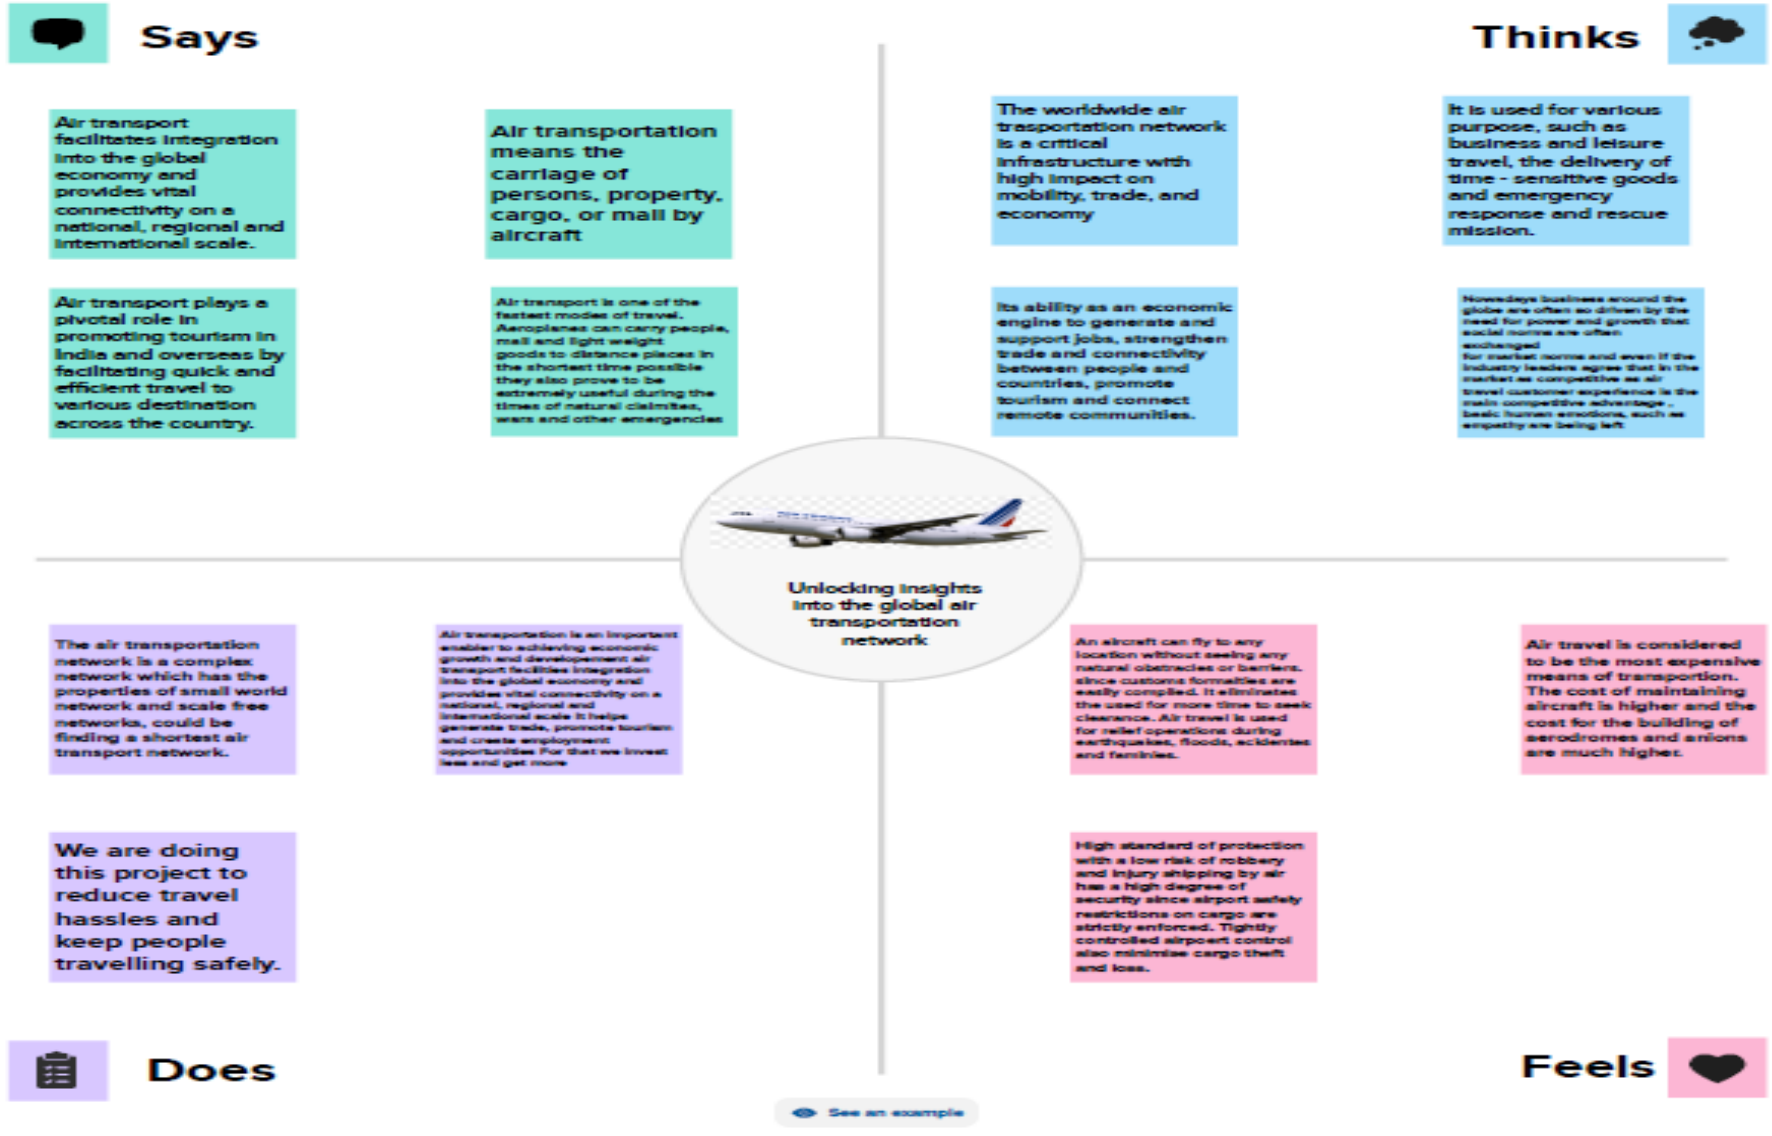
Says

Thinks

Air transport facilitates integration into the global economy and provides vital connectivity on a national, regional and international scale.

Air transportation means the carriage of persons, property, cargo, or mail by aircraft

The worldwide air transportation network is a critical infrastructure with high impact on mobility, trade, and economy

It is used for various purpose, such as business and leisure travel, the delivery of time - sensitive goods and emergency response and rescue mission.

Air transport plays a pivotal role in promoting tourism in India and overseas by facilitating quick and efficient travel to various destination across the country.

Air transport is one of the fastest modes of travel. Aeroplanes can carry people, mail and light weight goods to distance places in the shortest time possible they also prove to be extremely useful during the times of natural claimites, wars and other emergencies

Its ability as an economic engine to generate and support jobs, strengthen trade and connectivity between people and countries, promote tourism and connect remote communities.

Nowadays business around the globe are often so driven by the need for power and growth that social norms are often exchanged for market norms and even if the industry leaders agree that in the market as competitive as air travel customer experience is the main competitive advantage , basic human emotions, such as empathy are being left

Unlocking insights into the global air transportation network

The air transportation network is a complex network which has the properties of small world network and scale free networks, could be finding a shortest air transport network.

Air transportation is an important enabler to achieving economic growth and developement air transport facilites integration into the global economy and provides vital connectivity on a national, regional and international scale it helps generate trade, promote tourism and create employment opportunities For that we invest less and get more

An aircraft can fly to any location without seeing any natural obstracles or barriers. since customs formalities are easily complied. It eliminates the used for more time to seek clearance. Air travel is used for relief operations during earthquakes, floods, acidents and faminies.

Air travel is considered to be the most expensive means of transportion. The cost of maintaining aircraft is higher and the cost for the building of aerodromes and anions are much higher.

We are doing this project to reduce travel hassles and keep people travelling safely.

High standard of protection with a low risk of robbery and injury shipping by air has a high degree of security since airport safety restrictions on cargo are strictly enforced. Tightly controlled airpoert control also minimise cargo theft and loss.

Does

Feels

See an example